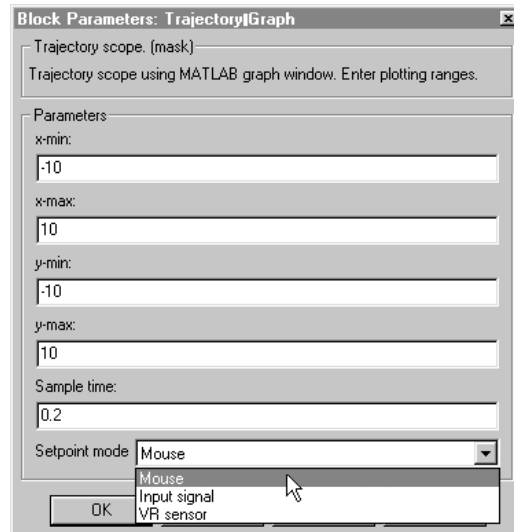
Block Parameters: Trajectory Graph

Trajectory scope. (mask)

Trajectory scope using MATLAB graph window. Enter plotting ranges.

Parameters

x-min:

-10

x-max:

10

y-min:

-10

y-max:

10

Sample time:

0.2

Setpoint mode Mouse

Mouse
Input signal
VR sensor

OK